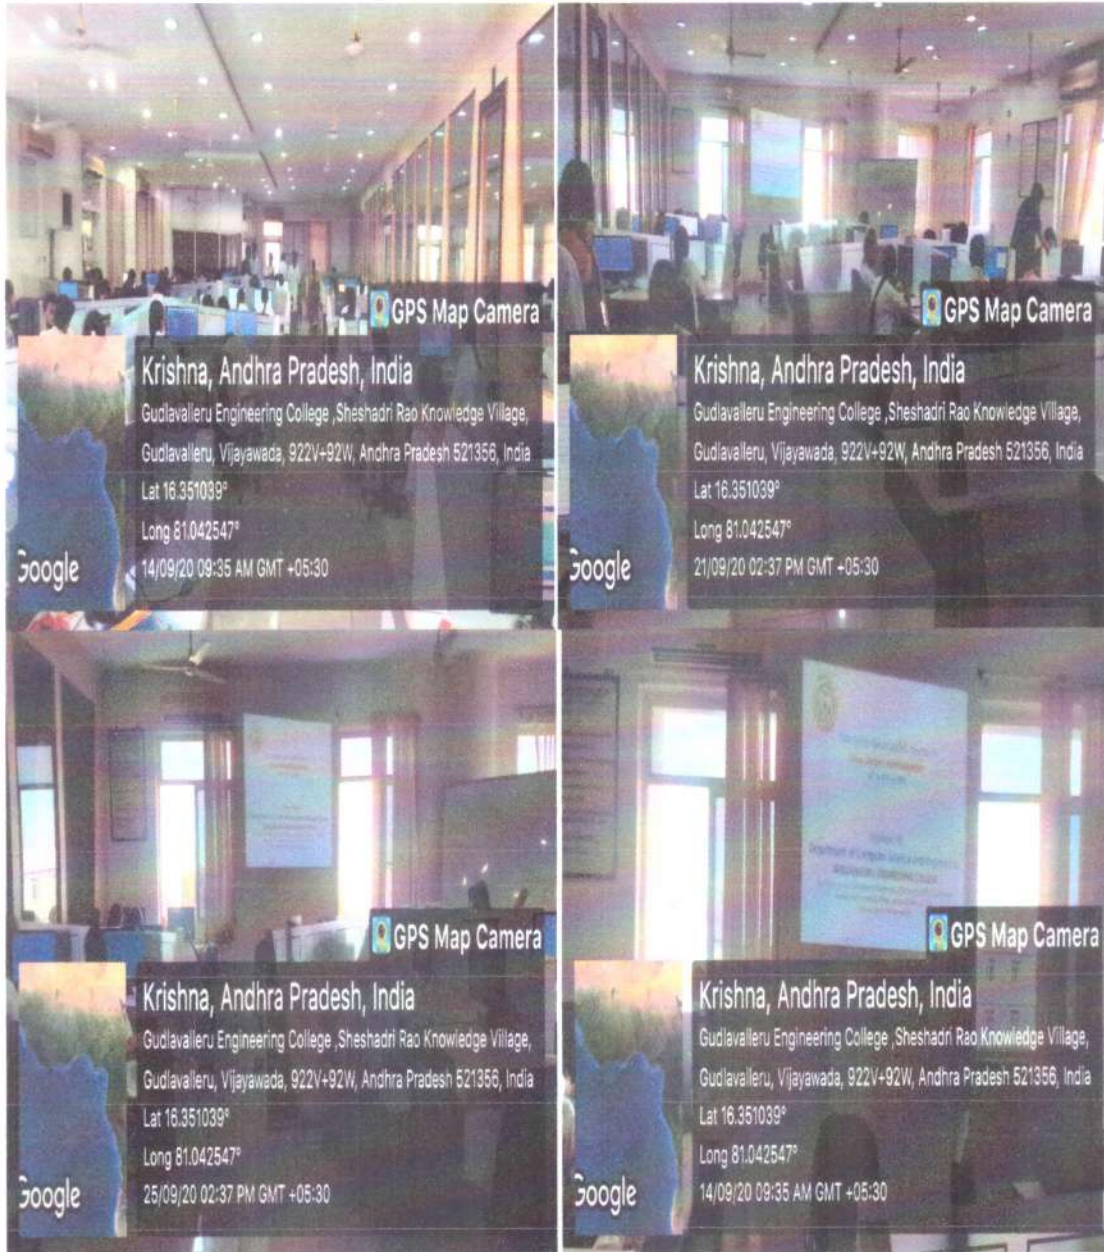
GPS Map Camera

Krishna, Andhra Pradesh, India

Gudlavalleru Engineering College ,Sheshadri Rao Knowledge Village, Gudlavalleru, Vijayawada, 922V+92W, Andhra Pradesh 521356, India

Lat 16.351039°

Long 81.042547°

14/09/20 09:35 AM GMT +05:30

Google

GPS Map Camera

Krishna, Andhra Pradesh, India

Gudlavalleru Engineering College ,Sheshadri Rao Knowledge Village, Gudlavalleru, Vijayawada, 922V+92W, Andhra Pradesh 521356, India

Lat 16.351039°

Long 81.042547°

21/09/20 02:37 PM GMT +05:30

Google

GPS Map Camera

Krishna, Andhra Pradesh, India

Gudlavalleru Engineering College ,Sheshadri Rao Knowledge Village, Gudlavalleru, Vijayawada, 922V+92W, Andhra Pradesh 521356, India

Lat 16.351039°

Long 81.042547°

25/09/20 02:37 PM GMT +05:30

Google

GPS Map Camera

Krishna, Andhra Pradesh, India

Gudlavalleru Engineering College ,Sheshadri Rao Knowledge Village, Gudlavalleru, Vijayawada, 922V+92W, Andhra Pradesh 521356, India

Lat 16.351039°

Long 81.042547°

14/09/20 09:35 AM GMT +05:30

Google